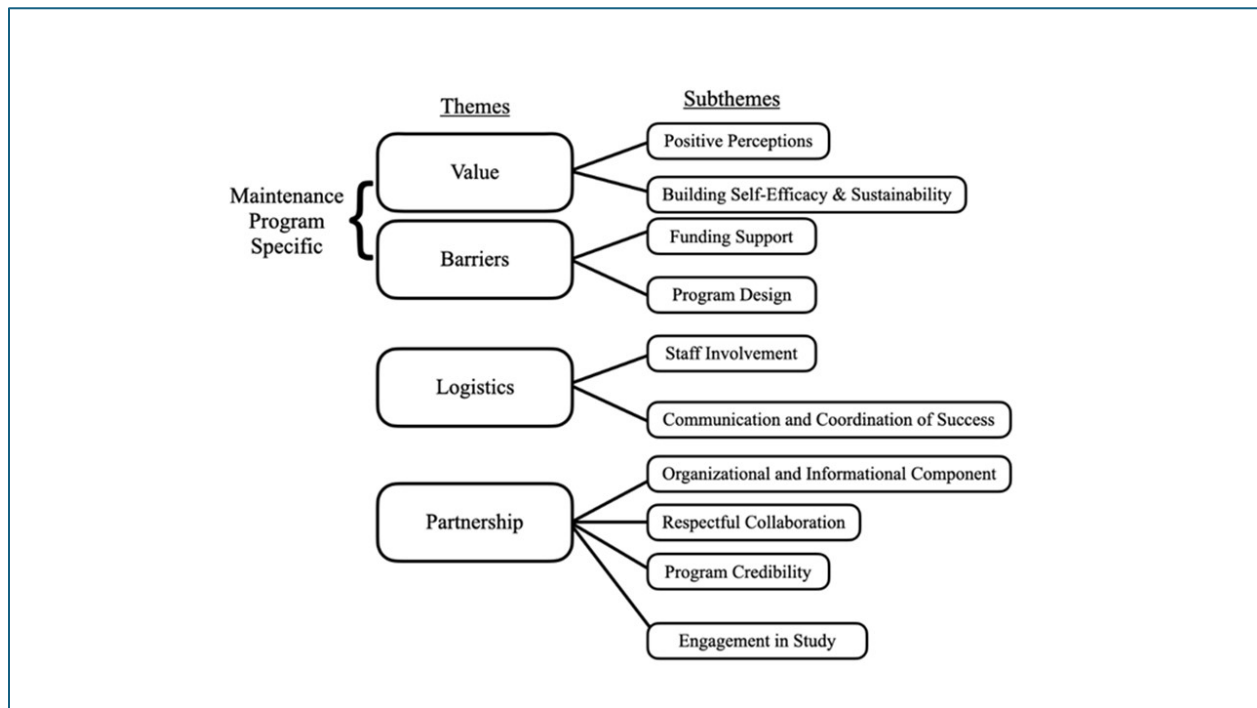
Themes

Subthemes

Maintenance Program Specific

Value

Positive Perceptions

Building Self-Efficacy & Sustainability

Barriers

Funding Support

Program Design

Logistics

Staff Involvement

Communication and Coordination of Success

Partnership

Organizational and Informational Component

Respectful Collaboration

Program Credibility

Engagement in Study